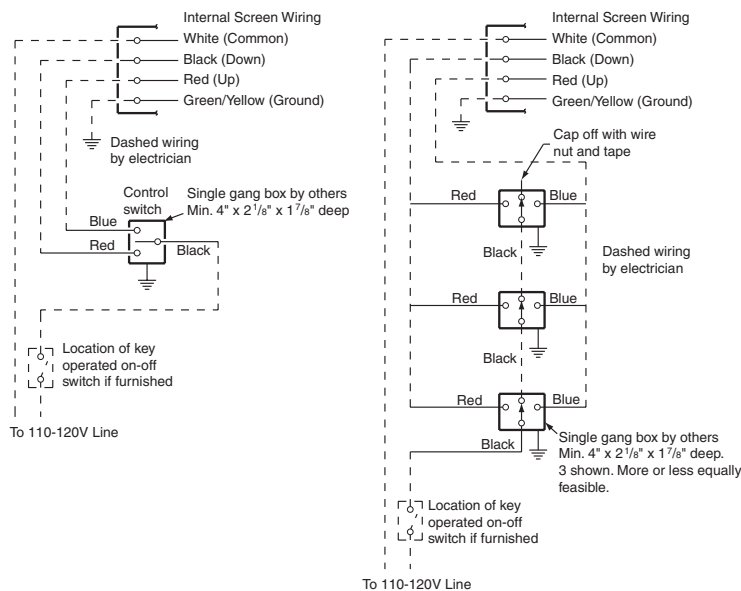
Internal Screen Wiring
White (Common)
Black (Down)
Red (Up)
Green/Yellow (Ground)

Dashed wiring by electrician

Control switch
Single gang box by others Min. 4" x 2$^1/_8$" x 1$^7/_8$" deep
Blue
Red
Black

Location of key operated on-off switch if furnished

To 110-120V Line

Internal Screen Wiring
White (Common)
Black (Down)
Red (Up)
Green/Yellow (Ground)

Cap off with wire nut and tape

Red
Blue
Black

Dashed wiring by electrician

Red
Blue
Black

Red
Blue
Black

Single gang box by others Min. 4" x 2$^1/_8$" x 1$^7/_8$" deep. 3 shown. More or less equally feasible.

Location of key operated on-off switch if furnished

To 110-120V Line